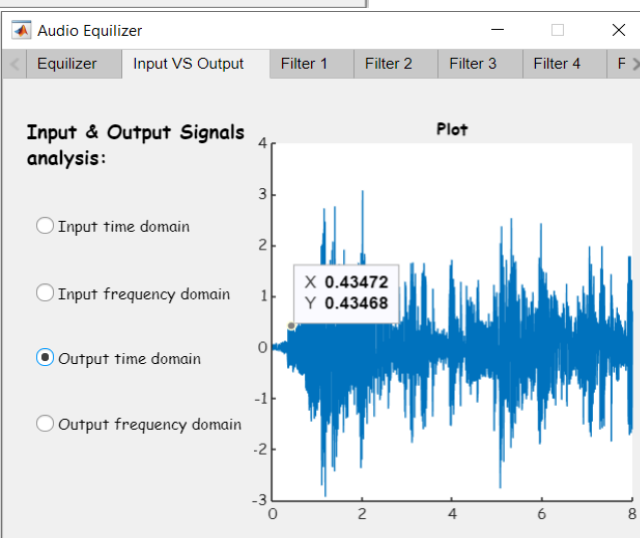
Audio Equilizer

Equilizer | Input VS Output | Filter 1 | Filter 2 | Filter 3 | Filter 4 | F

Input & Output Signals analysis:

Input time domain

Input frequency domain

Output time domain

Output frequency domain

Plot

4
3
2
1
0
-1
-2
-3

0 2 4 6 8

X 0.43472
Y 0.43468